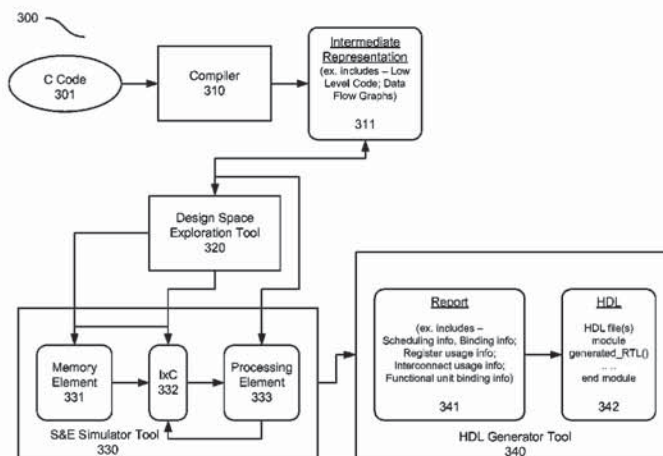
300

C Code
301

Compiler
310

Intermediate Representation
(ex. includes – Low Level Code; Data Flow Graphs)

311

Design Space Exploration Tool
320

Memory Element
331

IxC
332

Processing Element
333

S&E Simulator Tool
330

Report
(ex. includes – Scheduling info, Binding info; Register usage info; Interconnect usage info; Functional unit binding info)

341

HDL
HDL file(s)
module
generated_RTL()
...
end module

342

HDL Generator Tool
340